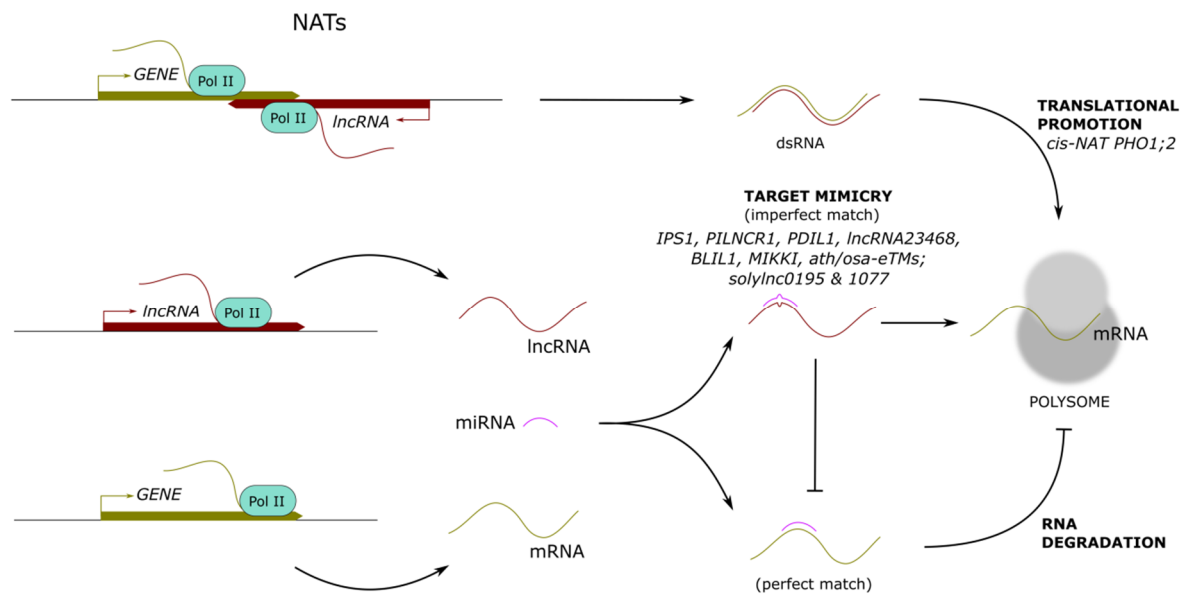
NATs

GENE

Pol II

Pol II

lncRNA

dsRNA

TRANSLATIONAL PROMOTION
cis-NAT PHO1;2

TARGET MIMICRY
(imperfect match)
IPS1, PILNCR1, PDIL1, lncRNA23468, BLIL1, MIKKI, ath/osa-eTMs; solylnc0195 & 1077

lncRNA

Pol II

lncRNA

mRNA

POLYSOME

miRNA

GENE

Pol II

mRNA

RNA DEGRADATION

(perfect match)